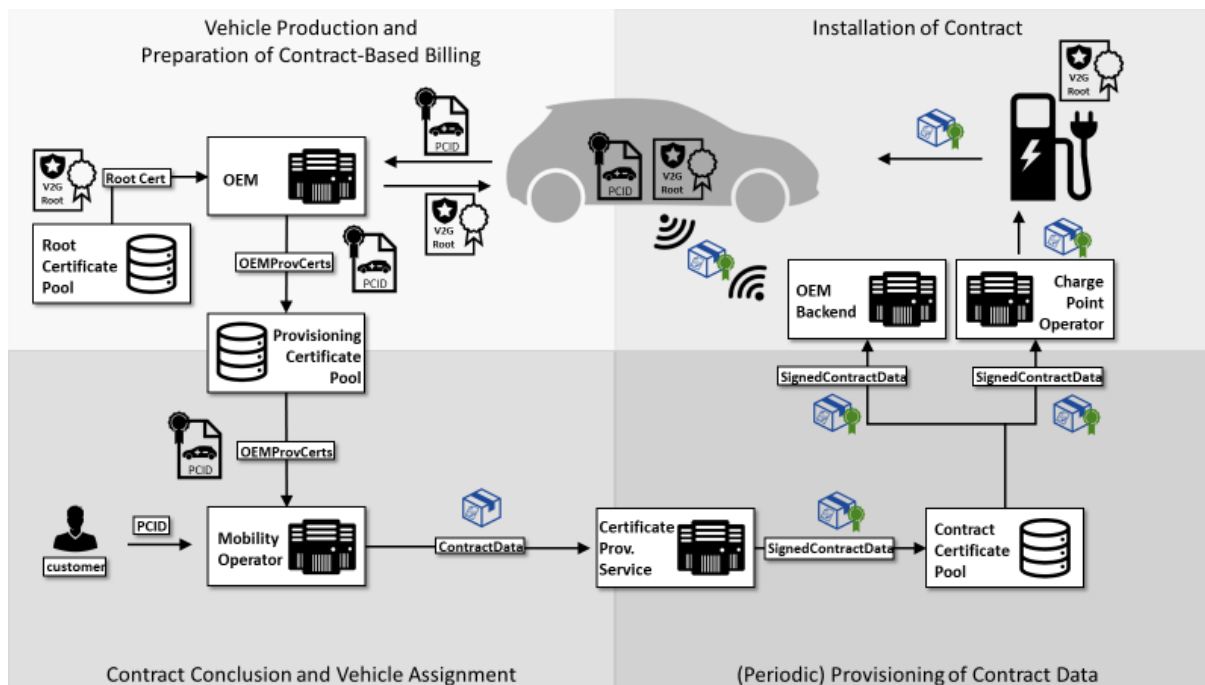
Vehicle Production and Preparation of Contract-Based Billing

Installation of Contract

V2G Root

Root Cert

OEM

PCID

V2G Root

PCID

V2G Root

V2G Root

Root Certificate Pool

OEMProvCerts

PCID

OEM Backend

Charge Point Operator

Provisioning Certificate Pool

SignedContractData

SignedContractData

PCID

OEMProvCerts

PCID

customer

Mobility Operator

ContractData

Certificate Prov. Service

SignedContractData

Contract Certificate Pool

Contract Conclusion and Vehicle Assignment

(Periodic) Provisioning of Contract Data